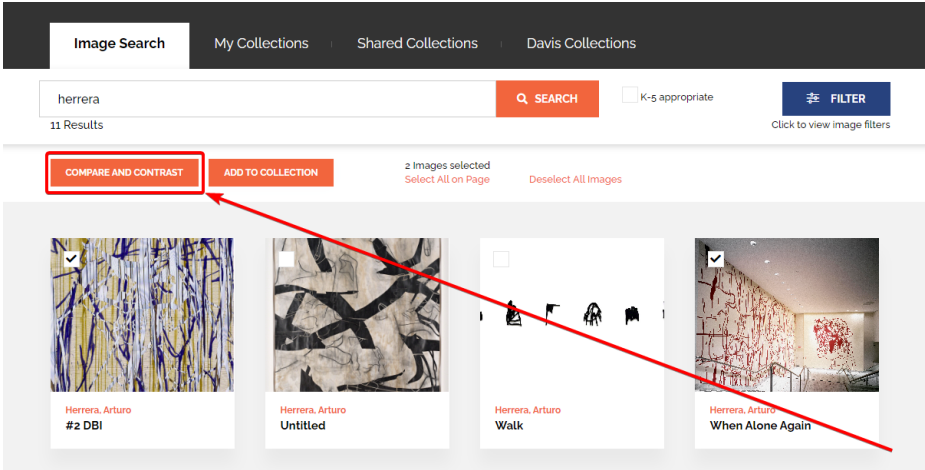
Image Search
My Collections
Shared Collections
Davis Collections

herrera
SEARCH
K-5 appropriate
FILTER
Click to view image filters
11 Results

COMPARE AND CONTRAST
ADD TO COLLECTION
2 Images selected
Select All on Page
Deselect All Images

Herrera, Arturo
#2 DBI

Herrera, Arturo
Untitled

Herrera, Arturo
Walk

Herrera, Arturo
When Alone Again